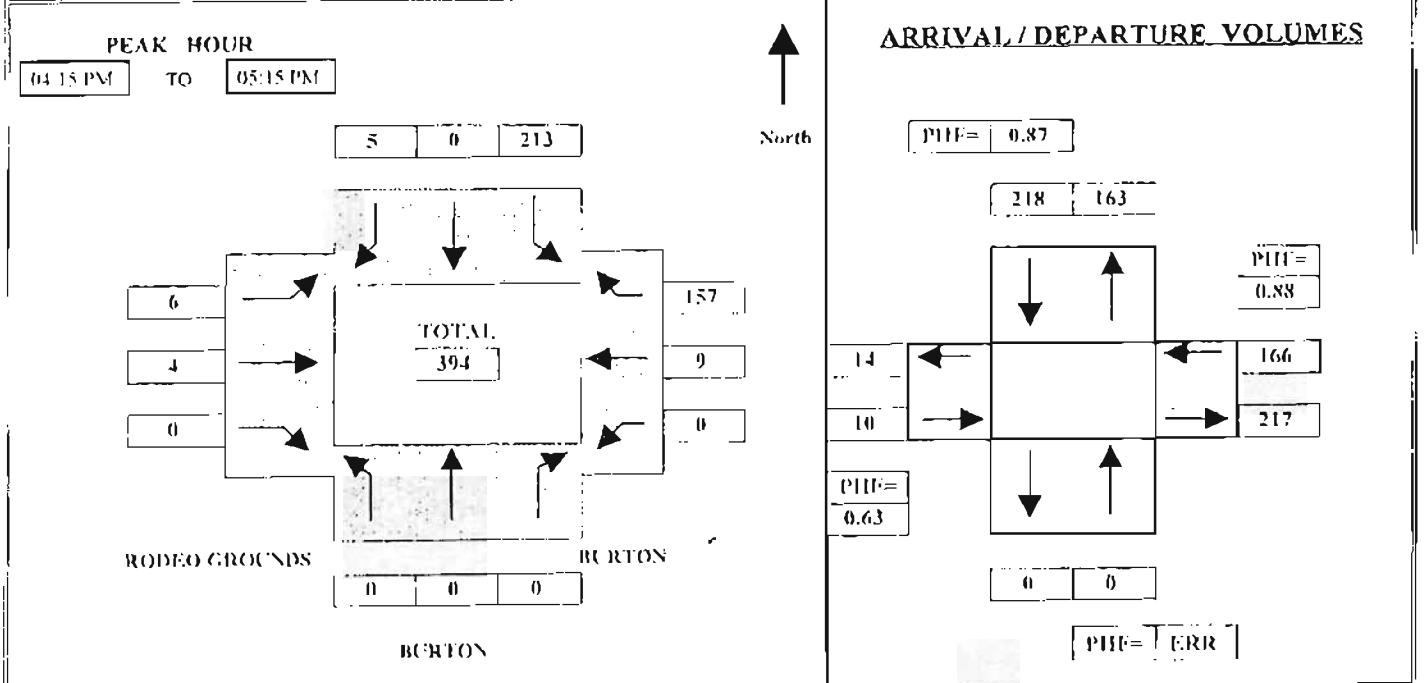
PEAK HOUR
04:15 PM TO 05:15 PM

5 | 0 | 213

North

6
4
0

TOTAL
394

157
9
0

RODEO GROUNDS

BURTON

0 | 0 | 0

BURTON

ARRIVAL / DEPARTURE VOLUMES

PHF= 0.87

218 | 163

PHF= 0.88

14
10

166
217

PHF= 0.63

0 | 0

PHF= ERR